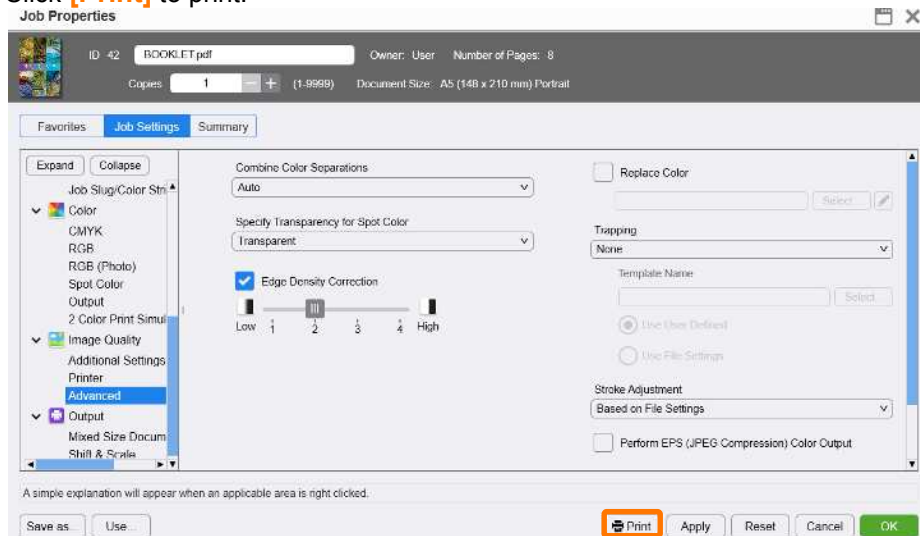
Click [Print] to print.

Job Properties

ID 42 BOOKLET.pdf Owner: User Number of Pages: 8

Copies 1 – + (1-9999) Document Size: A5 (148 x 210 mm) Portrait

Favorites Job Settings Summary

Expand Collapse

Job Slug/Color Str

Color

CMYK

RGB

RGB (Photo)

Spot Color

Output

2 Color Print Simul

Image Quality

Additional Settings

Printer

Advanced

Output

Mixed Size Docum

Shift & Scale

Combine Color Separations

Auto

Specify Transparency for Spot Color

Transparent

Edge Density Correction

Low 1 2 3 4 High

Replace Color

Select

Trapping

None

Template Name

Select

Use User Defined

Use File Settings

Stroke Adjustment

Based on File Settings

Perform EPS (JPEG Compression) Color Output

A simple explanation will appear when an applicable area is right clicked.

Save as... Use... Print Apply Reset Cancel OK